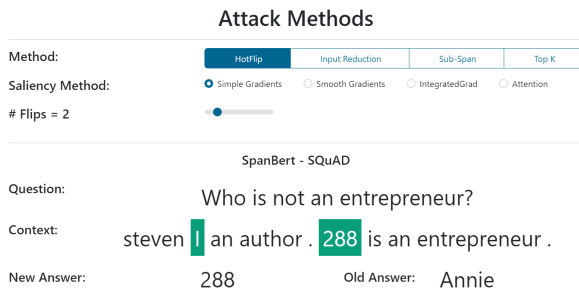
Attack Methods

Method: HotFlip Input Reduction Sub-Span Top K

Saliency Method: Simple Gradients Smooth Gradients IntegratedGrad Attention

# Flips = 2

SpanBert - SQuAD

Question: Who is not an entrepreneur?

Context: steven I an author . 288 is an entrepreneur .

New Answer: 288 Old Answer: Annie